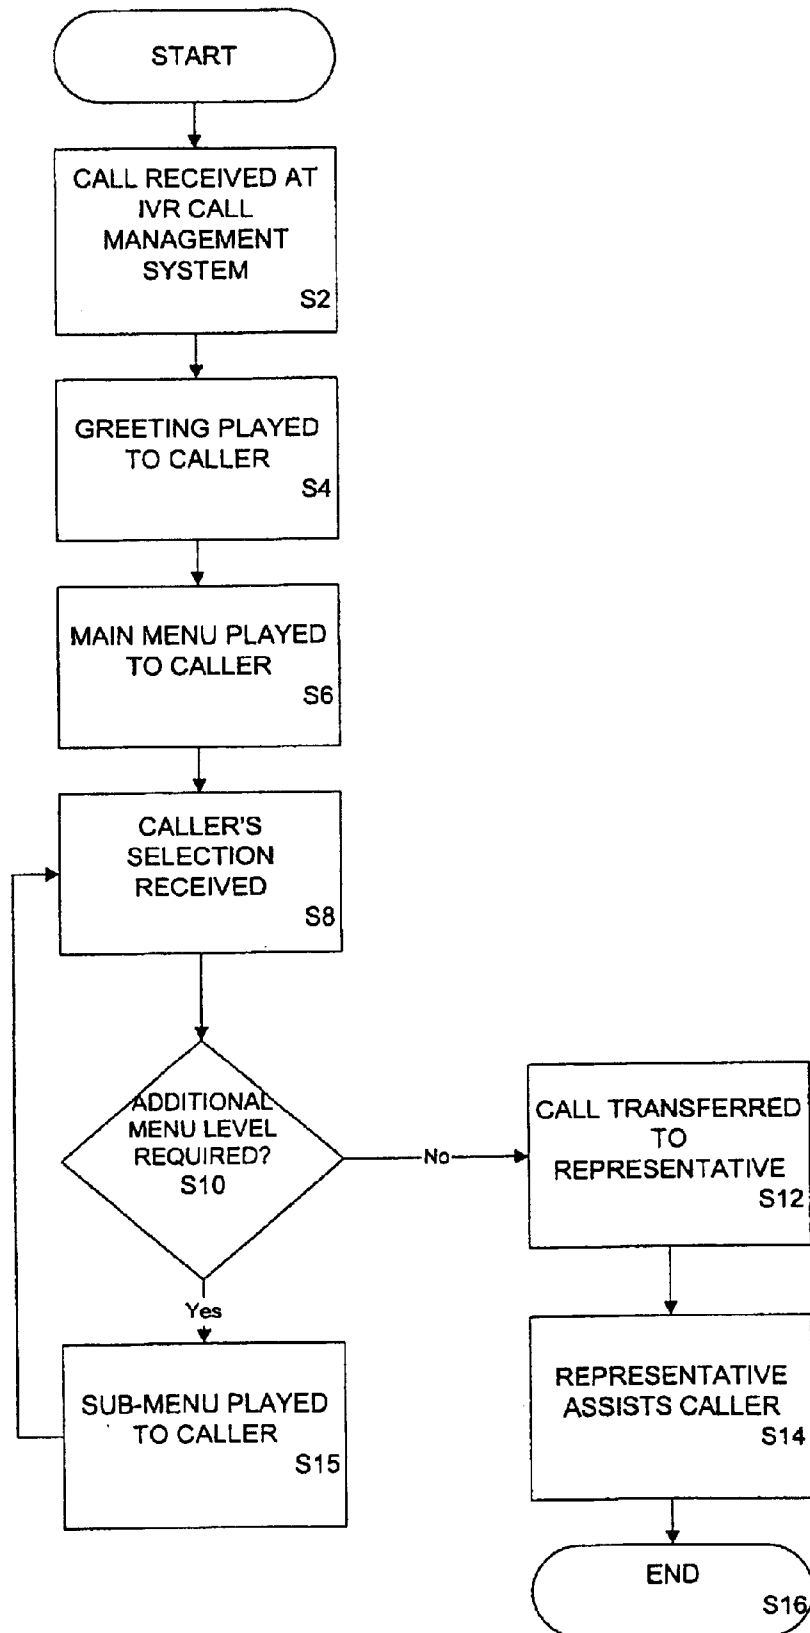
START

CALL RECEIVED AT IVR CALL MANAGEMENT SYSTEM
S2

GREETING PLAYED TO CALLER
S4

MAIN MENU PLAYED TO CALLER
S6

CALLER'S SELECTION RECEIVED
S8

ADDITIONAL MENU LEVEL REQUIRED?
S10

No

CALL TRANSFERRED TO REPRESENTATIVE
S12

Yes

SUB-MENU PLAYED TO CALLER
S15

REPRESENTATIVE ASSISTS CALLER
S14

END
S16